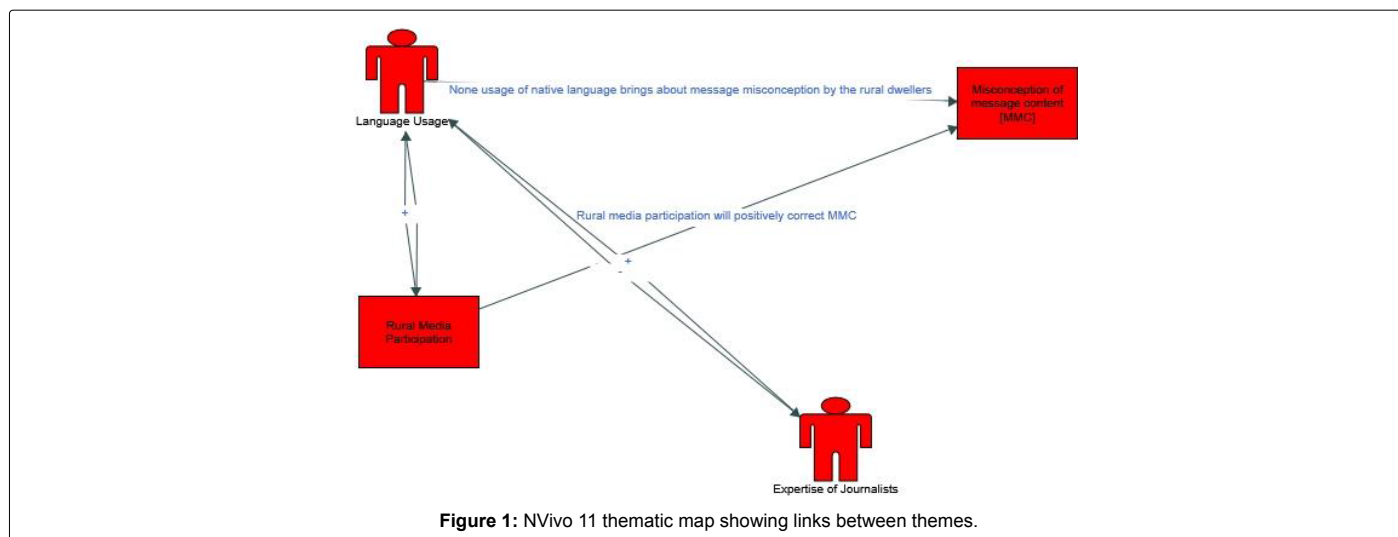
Language Usage

None usage of native language brings about message misconception by the rural dwellers

Misconception of message content [MMC]

+

Rural media participation will positively correct MMC

- +

-

Rural Media Participation

Expertise of Journalists

**Figure 1:** NVivo 11 thematic map showing links between themes.